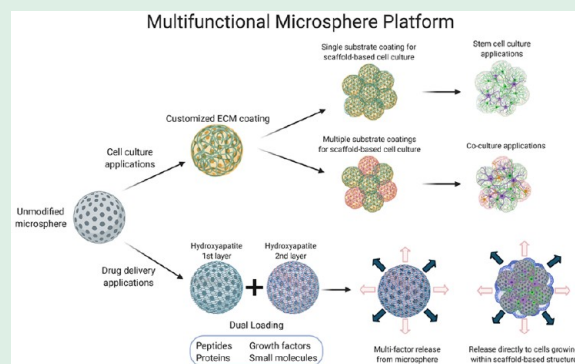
Multifunctional Microsphere Platform

Single substrate coating for scaffold-based cell culture

Stem cell culture applications

Customized ECM coating

Cell culture applications

Multiple substrate coatings for scaffold-based cell culture

Co-culture applications

Unmodified microsphere

Drug delivery applications

Hydroxyapatite 1st layer

Hydroxyapatite 2nd layer

Dual Loading

Peptides
Proteins
Growth factors
Small molecules

Multi-factor release from microsphere

Release directly to cells growing within scaffold-based structure